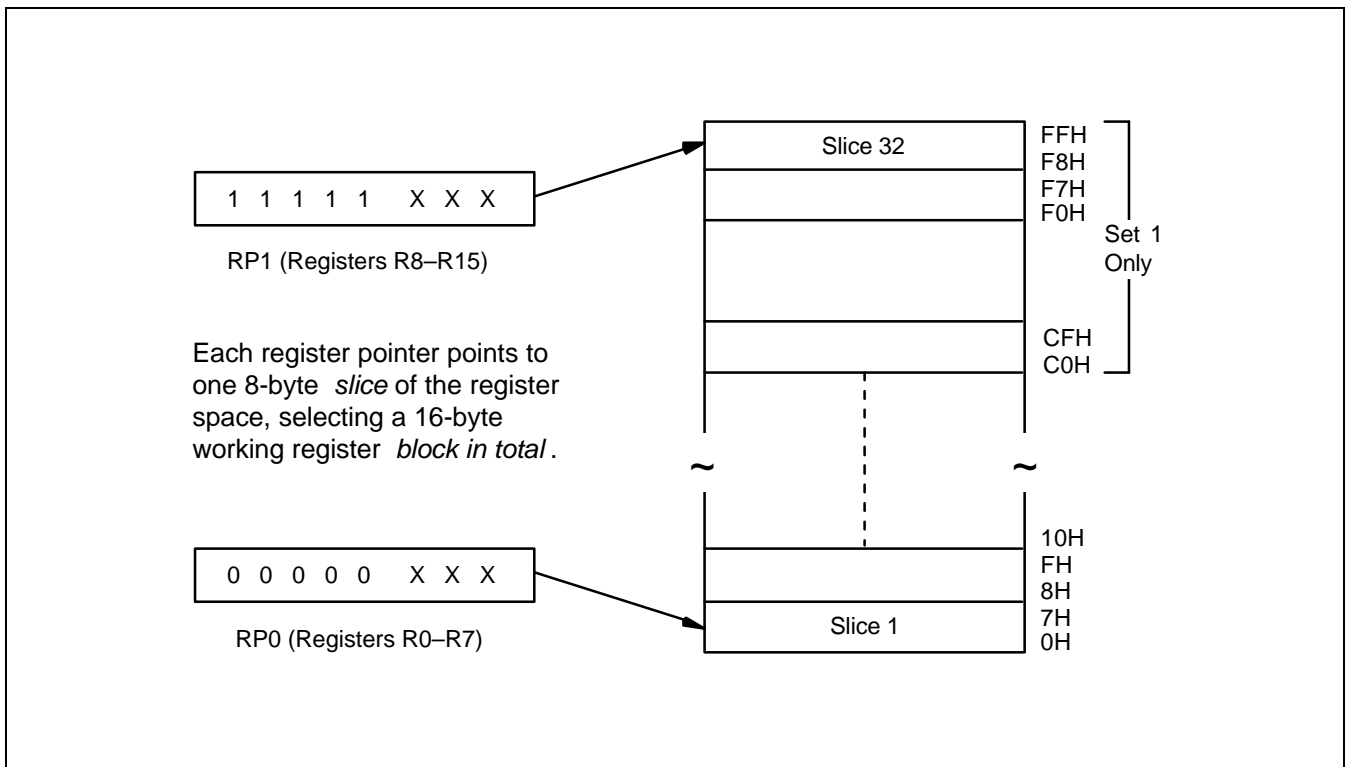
1 1 1 1 1 X X X

RP1 (Registers R8–R15)

Slice 32

FFH
F8H
F7H
F0H

Set 1
Only

CFH
C0H

Each register pointer points to one 8-byte slice of the register space, selecting a 16-byte working register block in total.

~ ~

10H
FH
8H
7H
0H

0 0 0 0 0 X X X

RP0 (Registers R0–R7)

Slice 1